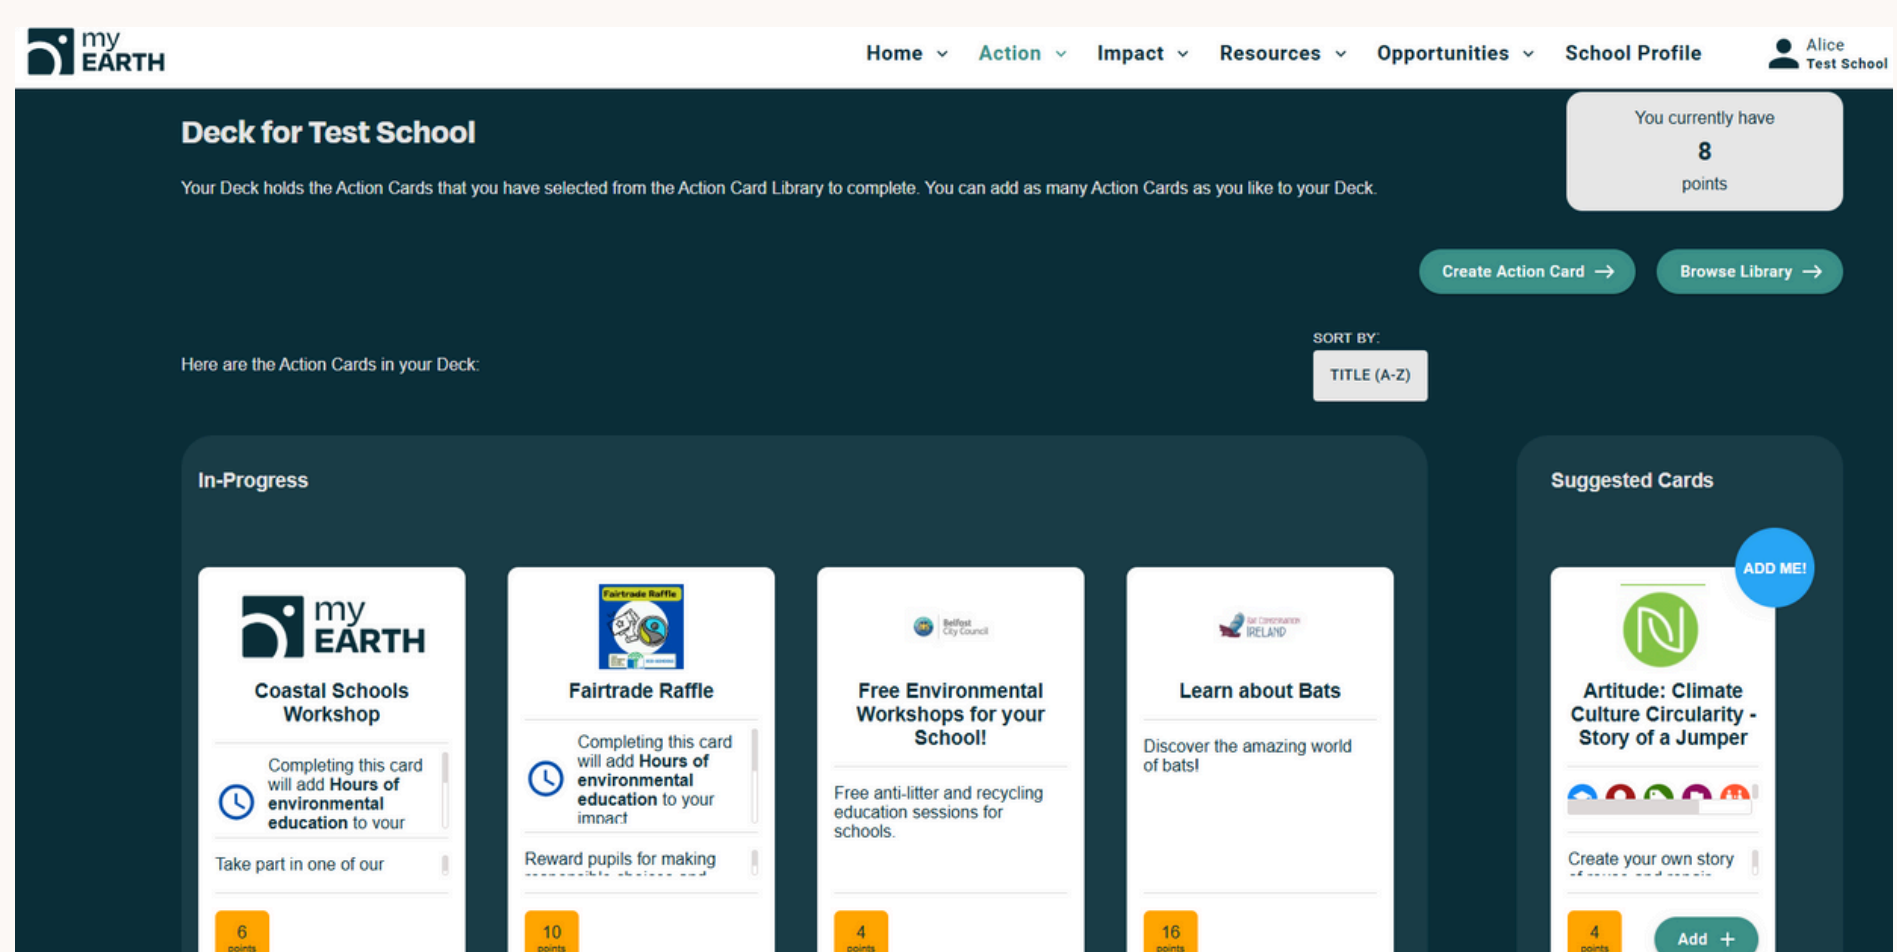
my EARTH

Home Action Impact Resources Opportunities School Profile

Alice
Test School

Deck for Test School

Your Deck holds the Action Cards that you have selected from the Action Card Library to complete. You can add as many Action Cards as you like to your Deck.

You currently have
8
points

Create Action Card →

Browse Library →

Here are the Action Cards in your Deck:

SORT BY:
TITLE (A-Z)

In-Progress

my EARTH

Coastal Schools Workshop

Completing this card will add **Hours of environmental education** to your

Take part in one of our

6
points

Fairtrade Raffle

Fairtrade Raffle

Completing this card will add **Hours of environmental education** to your impact

Reward pupils for making

10
points

Belfast City Council

Free Environmental Workshops for your School!

Free anti-litter and recycling education sessions for schools.

4
points

Bat Conservation Ireland

Learn about Bats

Discover the amazing world of bats!

16
points

Suggested Cards

ADD ME!

Artitude: Climate Culture Circularity - Story of a Jumper

Create your own story

4
points

Add +